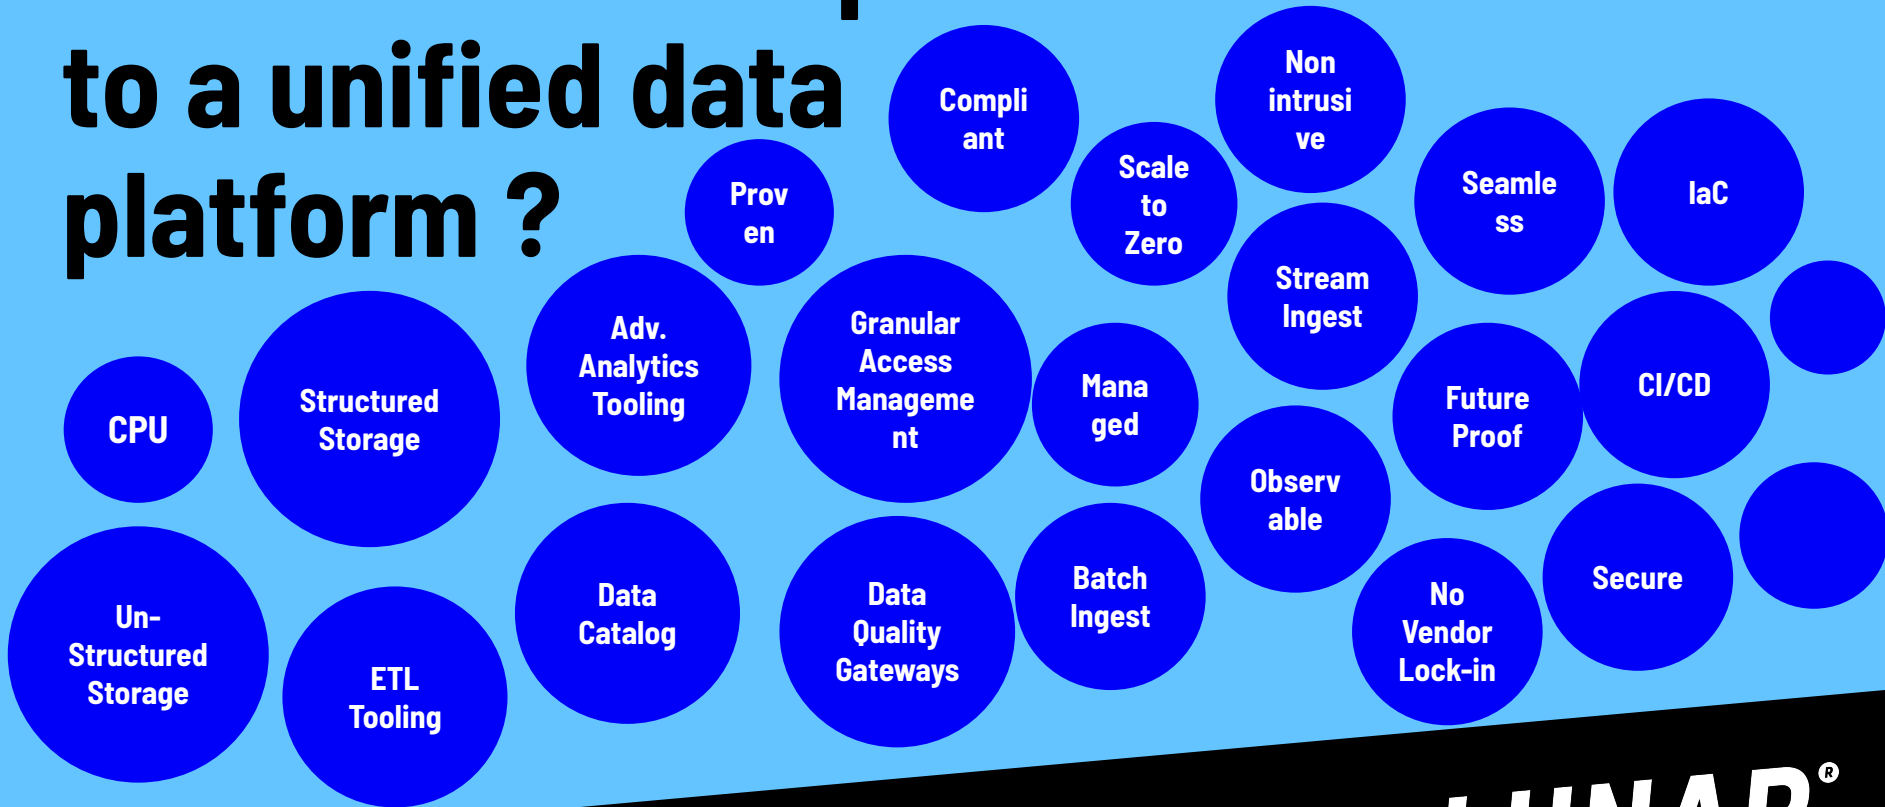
to a unified data platform ?

Compli ant

Non intrusi ve

Scale to Zero

Prov en

Seamle ss

IaC

Stream Ingest

CPU

Structured Storage

Adv. Analytics Tooling

Granular Access Manageme nt

Mana ged

Future Proof

CI/CD

Observ able

Un-Structured Storage

ETL Tooling

Data Catalog

Data Quality Gateways

Batch Ingest

No Vendor Lock-in

Secure

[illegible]®